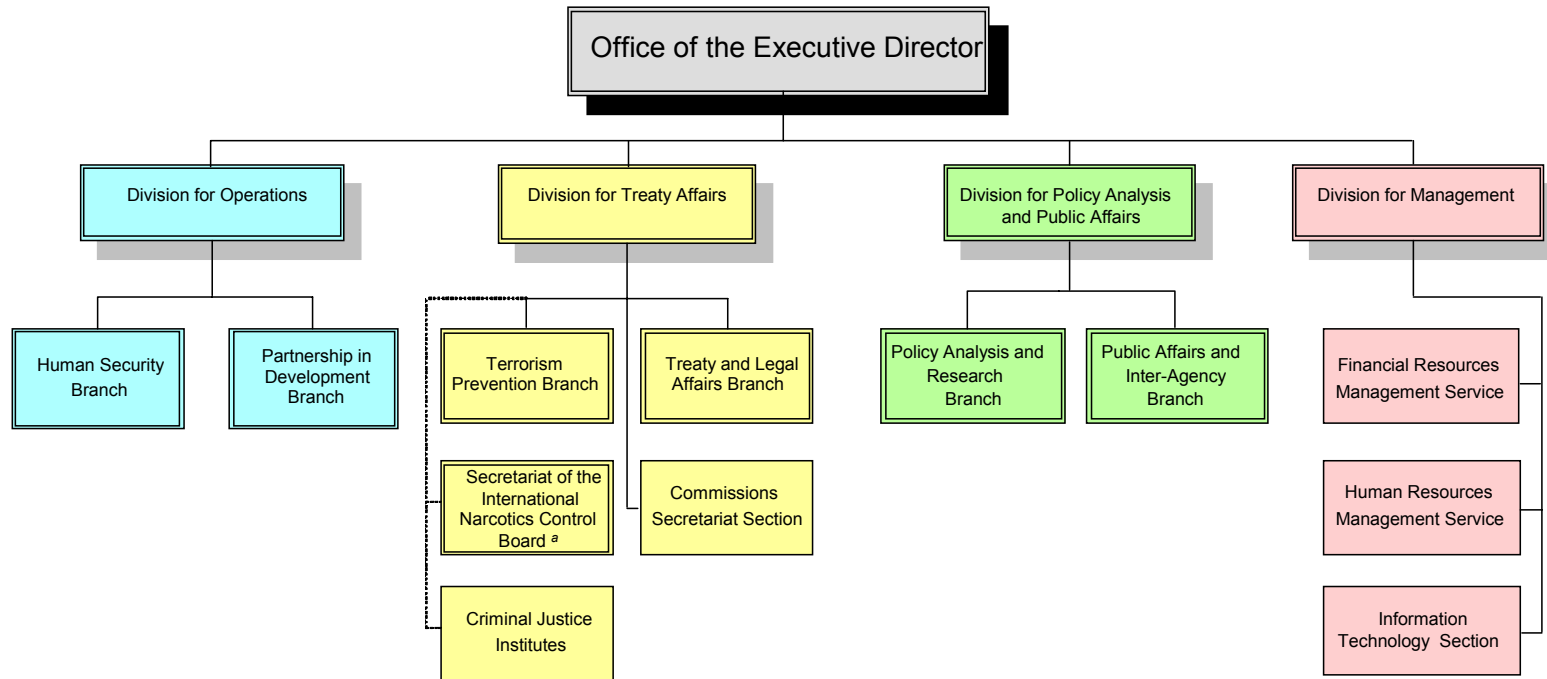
Office of the Executive Director

Division for Operations

Human Security Branch

Partnership in Development Branch

Division for Treaty Affairs

Terrorism Prevention Branch

Treaty and Legal Affairs Branch

Secretariat of the International Narcotics Control Board $^{a}$

Commissions Secretariat Section

Criminal Justice Institutes

Division for Policy Analysis and Public Affairs

Policy Analysis and Research Branch

Public Affairs and Inter-Agency Branch

Division for Management

Financial Resources Management Service

Human Resources Management Service

Information Technology Section